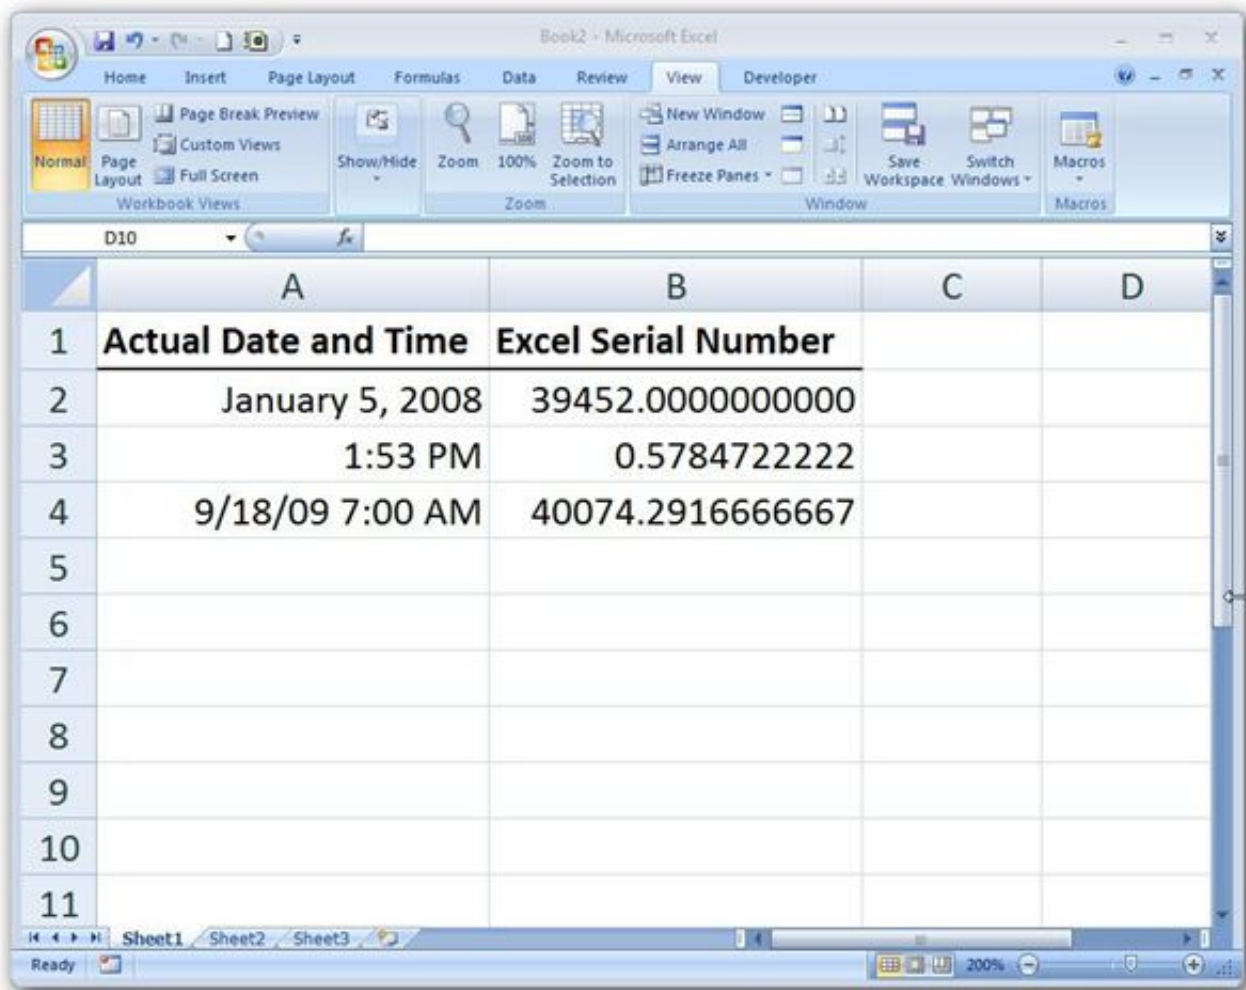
Book2 - Microsoft Excel

Home Insert Page Layout Formulas Data Review View Developer

Normal Page Layout Page Break Preview Custom Views Full Screen Workbook Views
Show/Hide
Zoom 100% Zoom to Selection Zoom
New Window Arrange All Freeze Panes Save Workspace Switch Windows Window
Macros Macros

D10 $f_x$

| | A | B | C | D |
|---|---|---|---|---|
| 1 | Actual Date and Time | Excel Serial Number | | |
| 2 | January 5, 2008 | 39452.0000000000 | | |
| 3 | 1:53 PM | 0.5784722222 | | |
| 4 | 9/18/09 7:00 AM | 40074.2916666667 | | |
| 5 | | | | |
| 6 | | | | |
| 7 | | | | |
| 8 | | | | |
| 9 | | | | |
| 10 | | | | |
| 11 | | | | |

Sheet1 Sheet2 Sheet3

Ready 200%